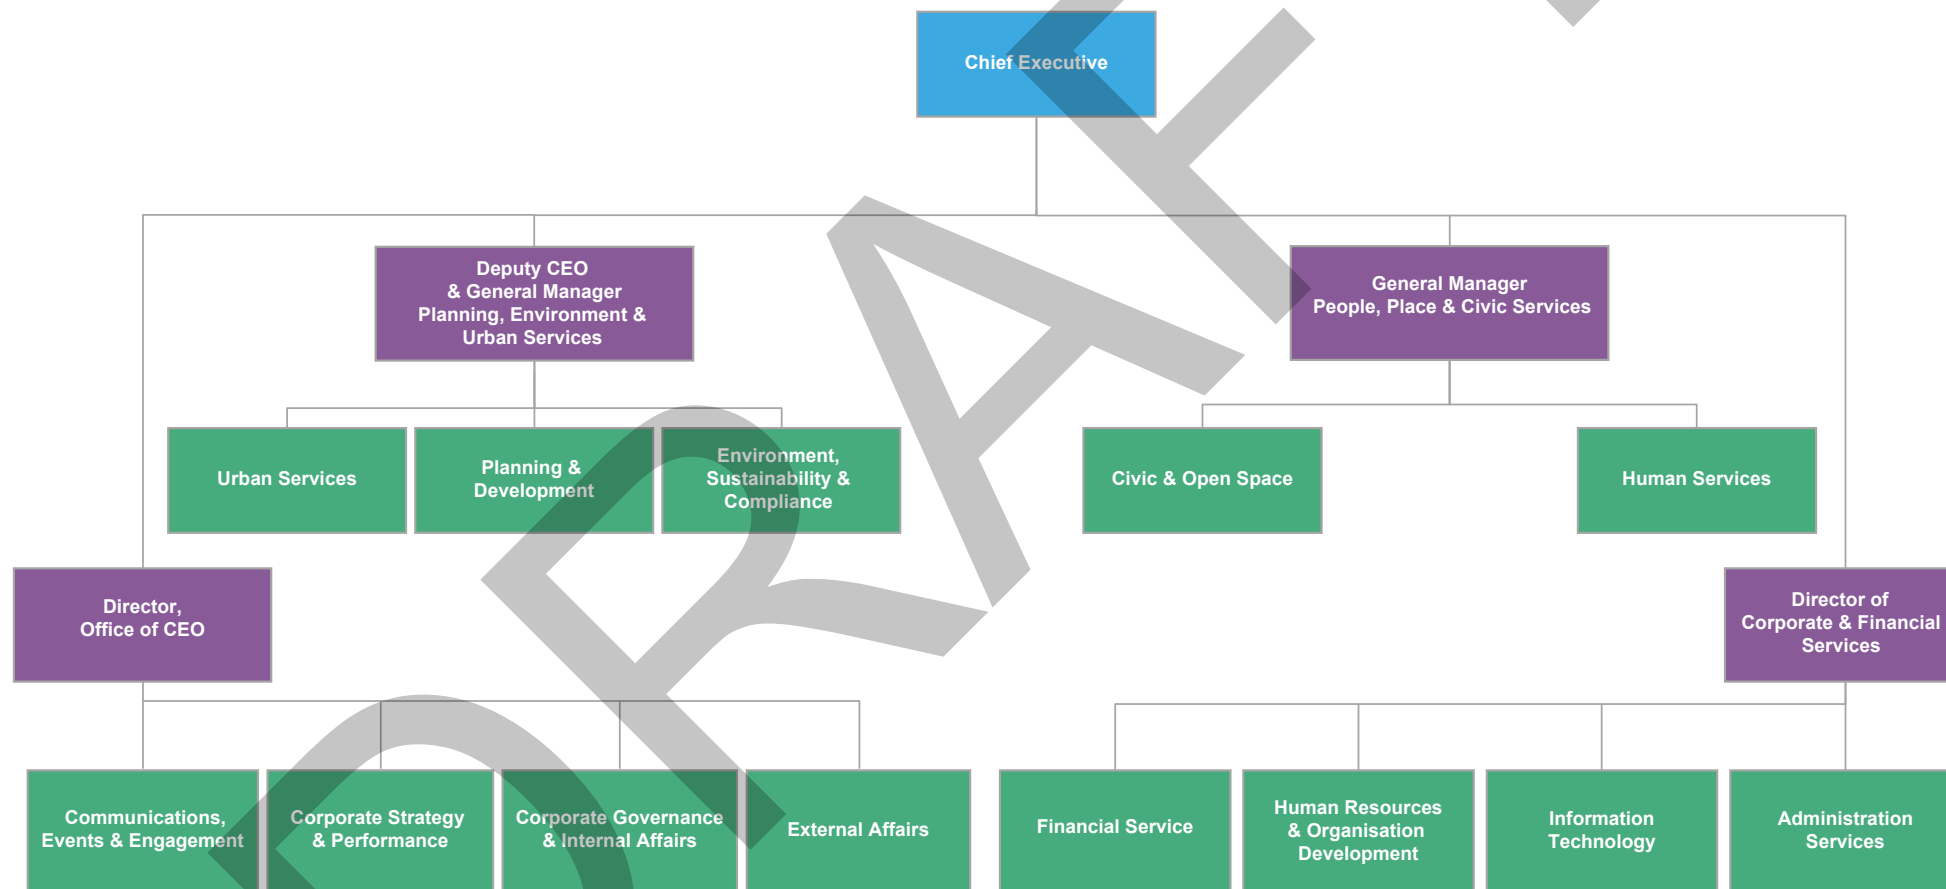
Chief Executive

Deputy CEO
& General Manager
Planning, Environment &
Urban Services

General Manager
People, Place & Civic Services

Urban Services

Planning &
Development

Environment,
Sustainability &
Compliance

Civic & Open Space

Human Services

Director,
Office of CEO

Director of
Corporate & Financial
Services

Communications,
Events & Engagement

Corporate Strategy
& Performance

Corporate Governance
& Internal Affairs

External Affairs

Financial Service

Human Resources
& Organisation
Development

Information
Technology

Administration
Services

DRAFT